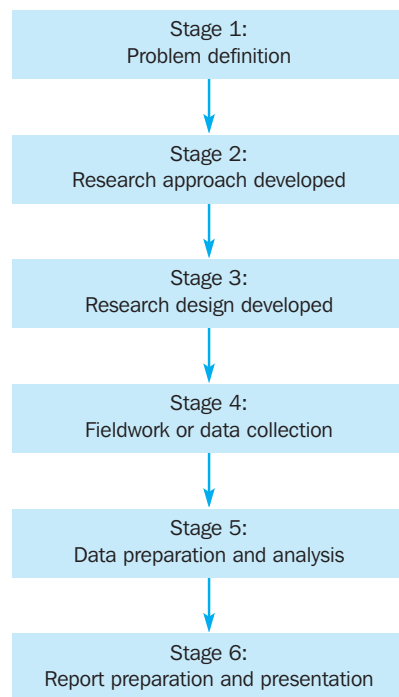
Stage 1:
Problem definition

Stage 2:
Research approach developed

Stage 3:
Research design developed

Stage 4:
Fieldwork or data collection

Stage 5:
Data preparation and analysis

Stage 6:
Report preparation and presentation